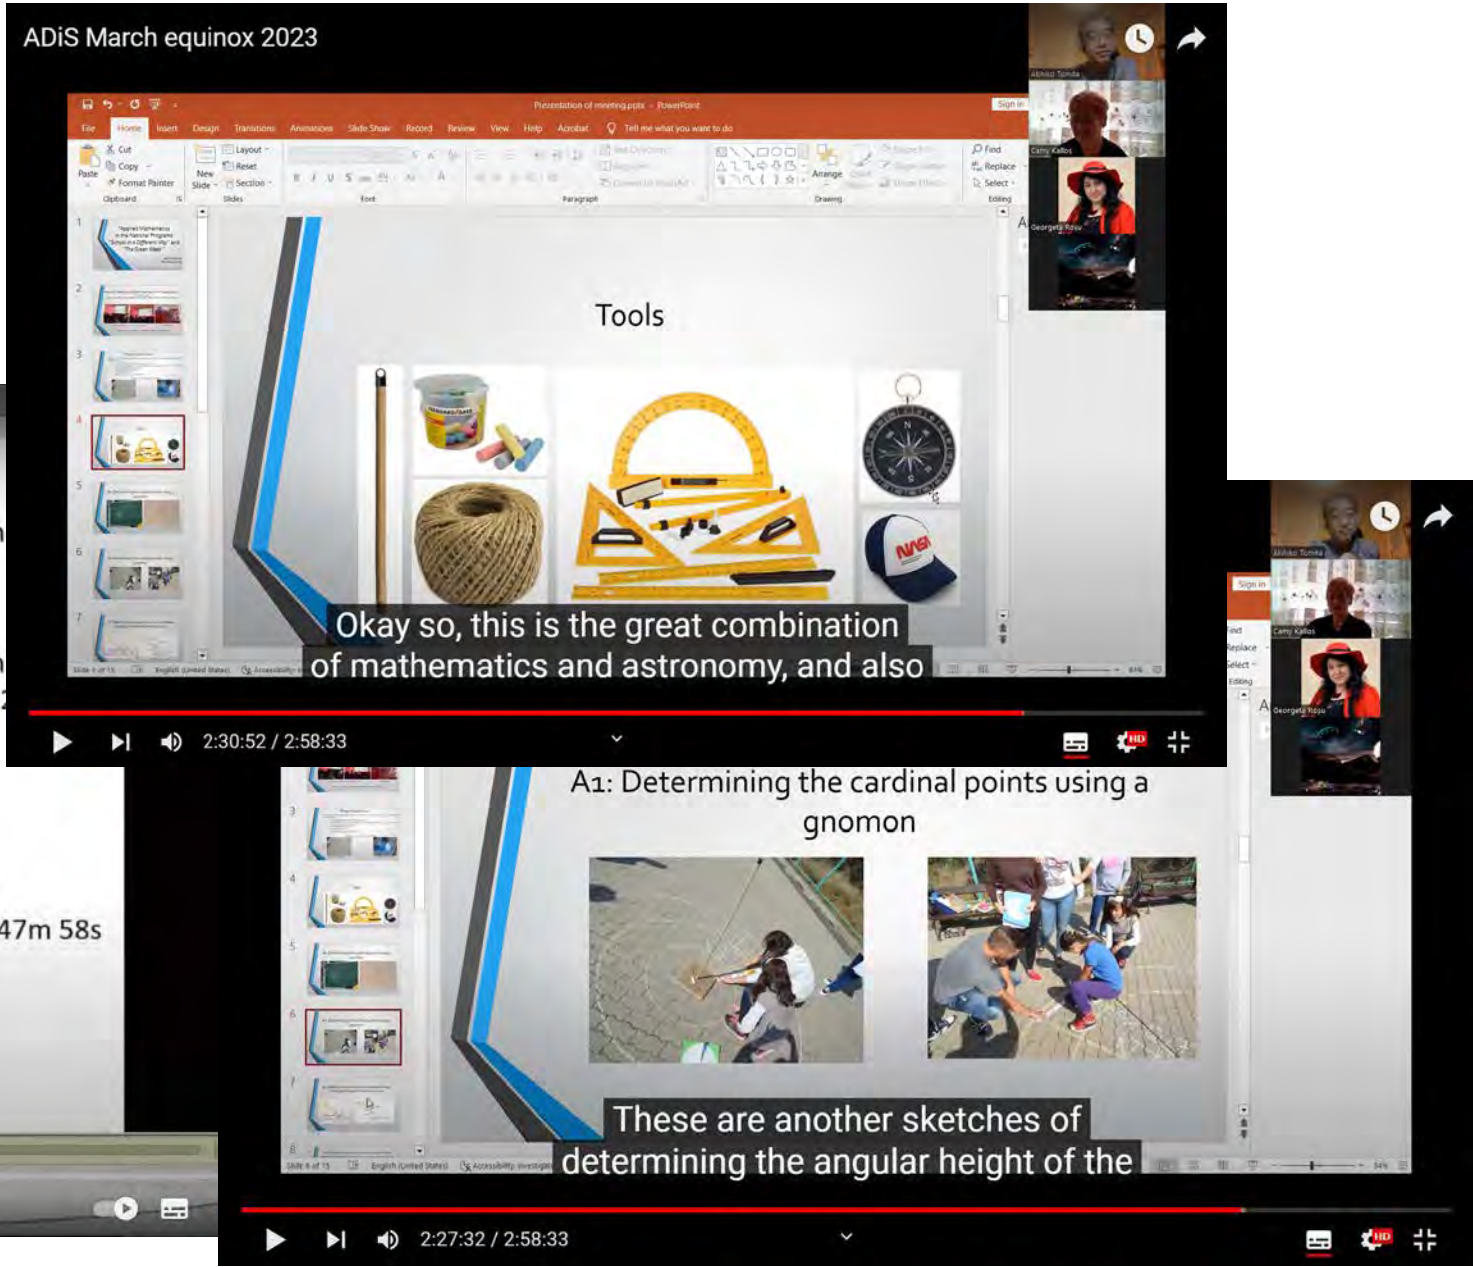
ADiS March equinox 2023

Presentation of meeting.pptx - PowerPoint

Sign in

File Home Insert Design Transitions Animations Slide Show Record Review View Help Acrobat Tell me what you want to do

Cut Copy Format Painter Paste Clipboard New Slide Layout Reset Section Slides Font Paragraph Arrange Drawing Find Replace Select Editing

Akihiko Tomita
Camy Kallos
Georgeta Rosu

Tools

Okay so, this is the great combination of mathematics and astronomy, and also

2:30:52 / 2:58:33

47m 58s

A1: Determining the cardinal points using a gnomon

These are another sketches of determining the angular height of the

2:27:32 / 2:58:33